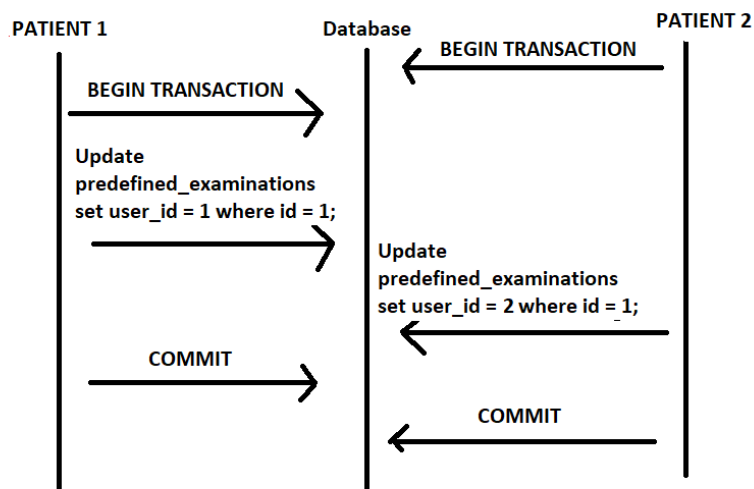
PATIENT 1

Database

PATIENT 2

BEGIN TRANSACTION

BEGIN TRANSACTION

Update predefined_examinations set user_id = 1 where id = 1;

Update predefined_examinations set user_id = 2 where id = 1;

COMMIT

COMMIT